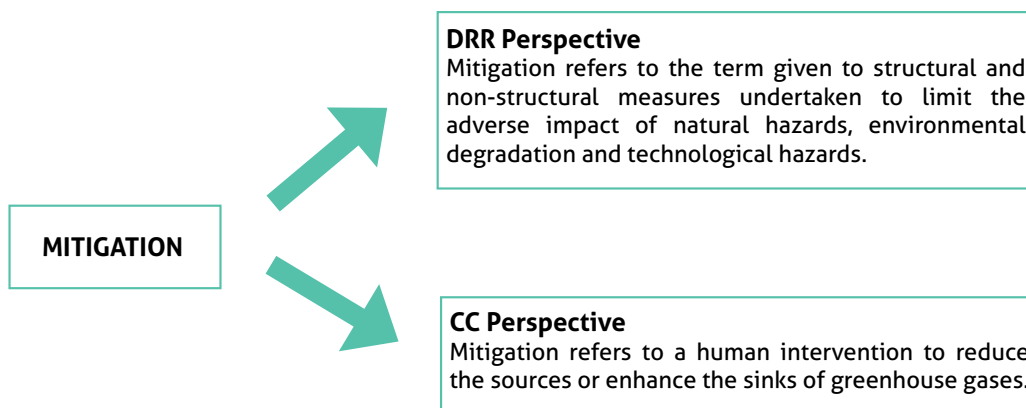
MITIGATION

DRR Perspective
Mitigation refers to the term given to structural and non-structural measures undertaken to limit the adverse impact of natural hazards, environmental degradation and technological hazards.

CC Perspective
Mitigation refers to a human intervention to reduce the sources or enhance the sinks of greenhouse gases.